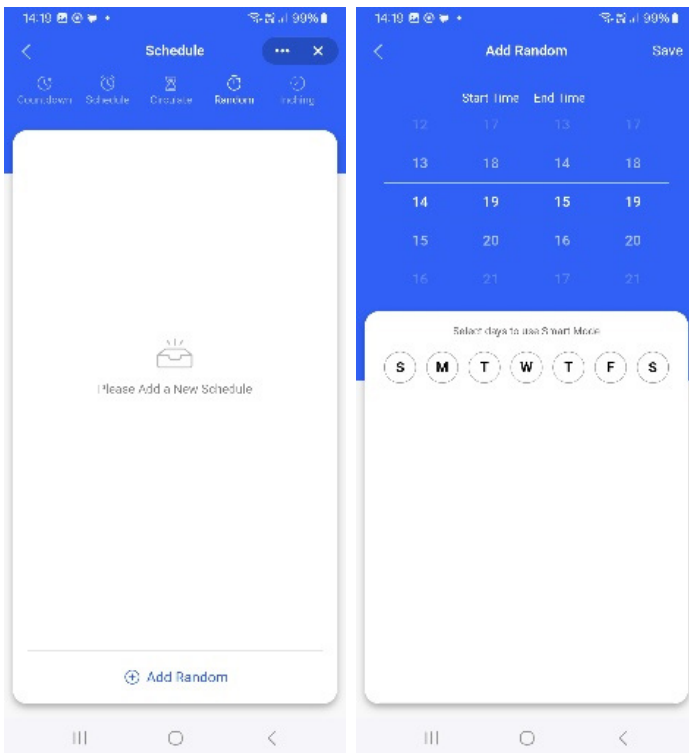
14:19 ▣ ◎ ♥ •
99%

Schedule

Countdown Schedule Circulate Random Inching

Please Add a New Schedule

Add Random

14:19 ▣ ◎ ♥ •
99%

Add Random Save

Start Time End Time

| 12 | 17 | 13 | 17 |
|---|---|---|---|
| 13 | 18 | 14 | 18 |
| 14 | 19 | 15 | 19 |
| 15 | 20 | 16 | 20 |
| 16 | 21 | 17 | 21 |

Select days to use Smart Mode

S M T W T F S